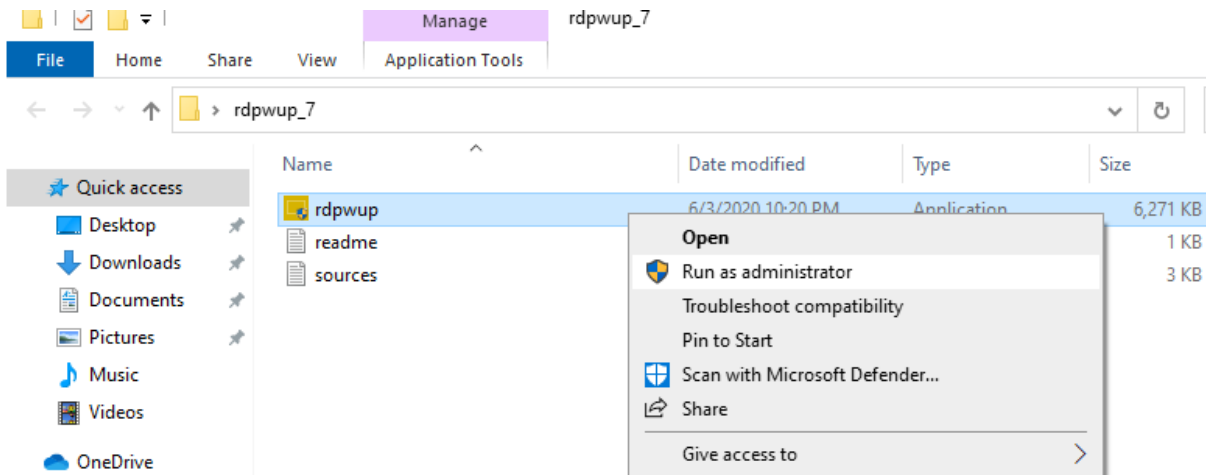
Manage
rdpwup_7
File
Home
Share
View
Application Tools

rdpwup_7

Quick access
Desktop
Downloads
Documents
Pictures
Music
Videos
OneDrive

| Name | Date modified | Type | Size |
|---|---|---|---|
| rdpwup | 6/3/2020 10:20 PM | Application | 6,271 KB |
| readme | | | 1 KB |
| sources | | | 3 KB |

Open
Run as administrator
Troubleshoot compatibility
Pin to Start
Scan with Microsoft Defender...
Share
Give access to